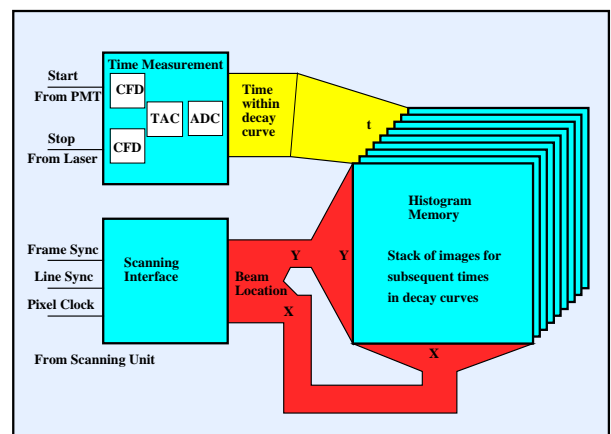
Start
From PMT

Stop
From Laser

Time Measurement

CFD

TAC

ADC

CFD

Time within decay curve

t

Frame Sync

Line Sync

Pixel Clock

Scanning Interface

Beam Location

Y

Y

X

Histogram Memory

Stack of images for subsequent times in decay curves

X

From Scanning Unit